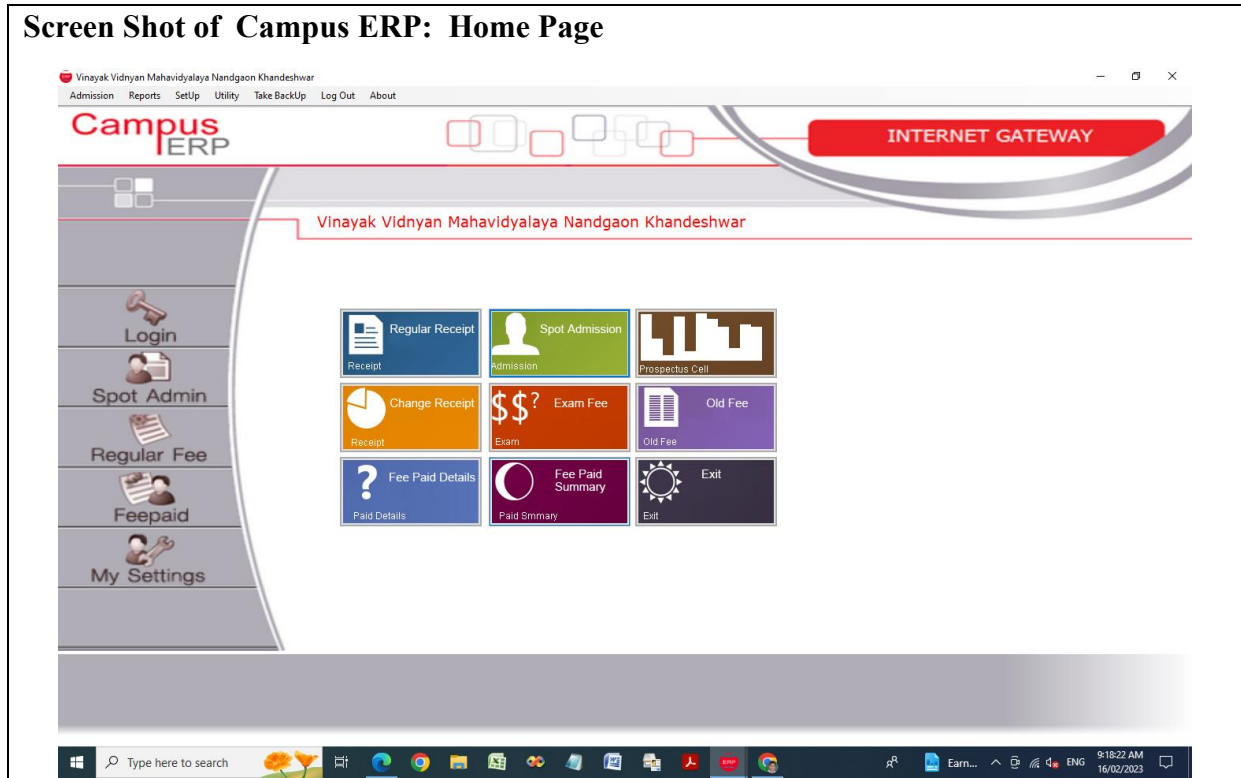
Screen Shot of Campus ERP: Home Page

Vinayak Vidnyan Mahavidyalaya Nandgaon Khandeshwar

Admission Reports SetUp Utility Take BackUp Log Out About

Campus ERP

INTERNET GATEWAY

Vinayak Vidnyan Mahavidyalaya Nandgaon Khandeshwar

Login
Spot Admin
Regular Fee
Feepaid
My Settings

Regular Receipt
Receipt

Spot Admission
Admission

Prospectus Cell

Change Receipt
Receipt

$$? Exam Fee
Exam

Old Fee
Old Fee

Fee Paid Details
Paid Details

Fee Paid Summary
Paid Smmary

Exit
Exit

Type here to search

Earn...

ENG

9:18:22 AM
16/02/2023